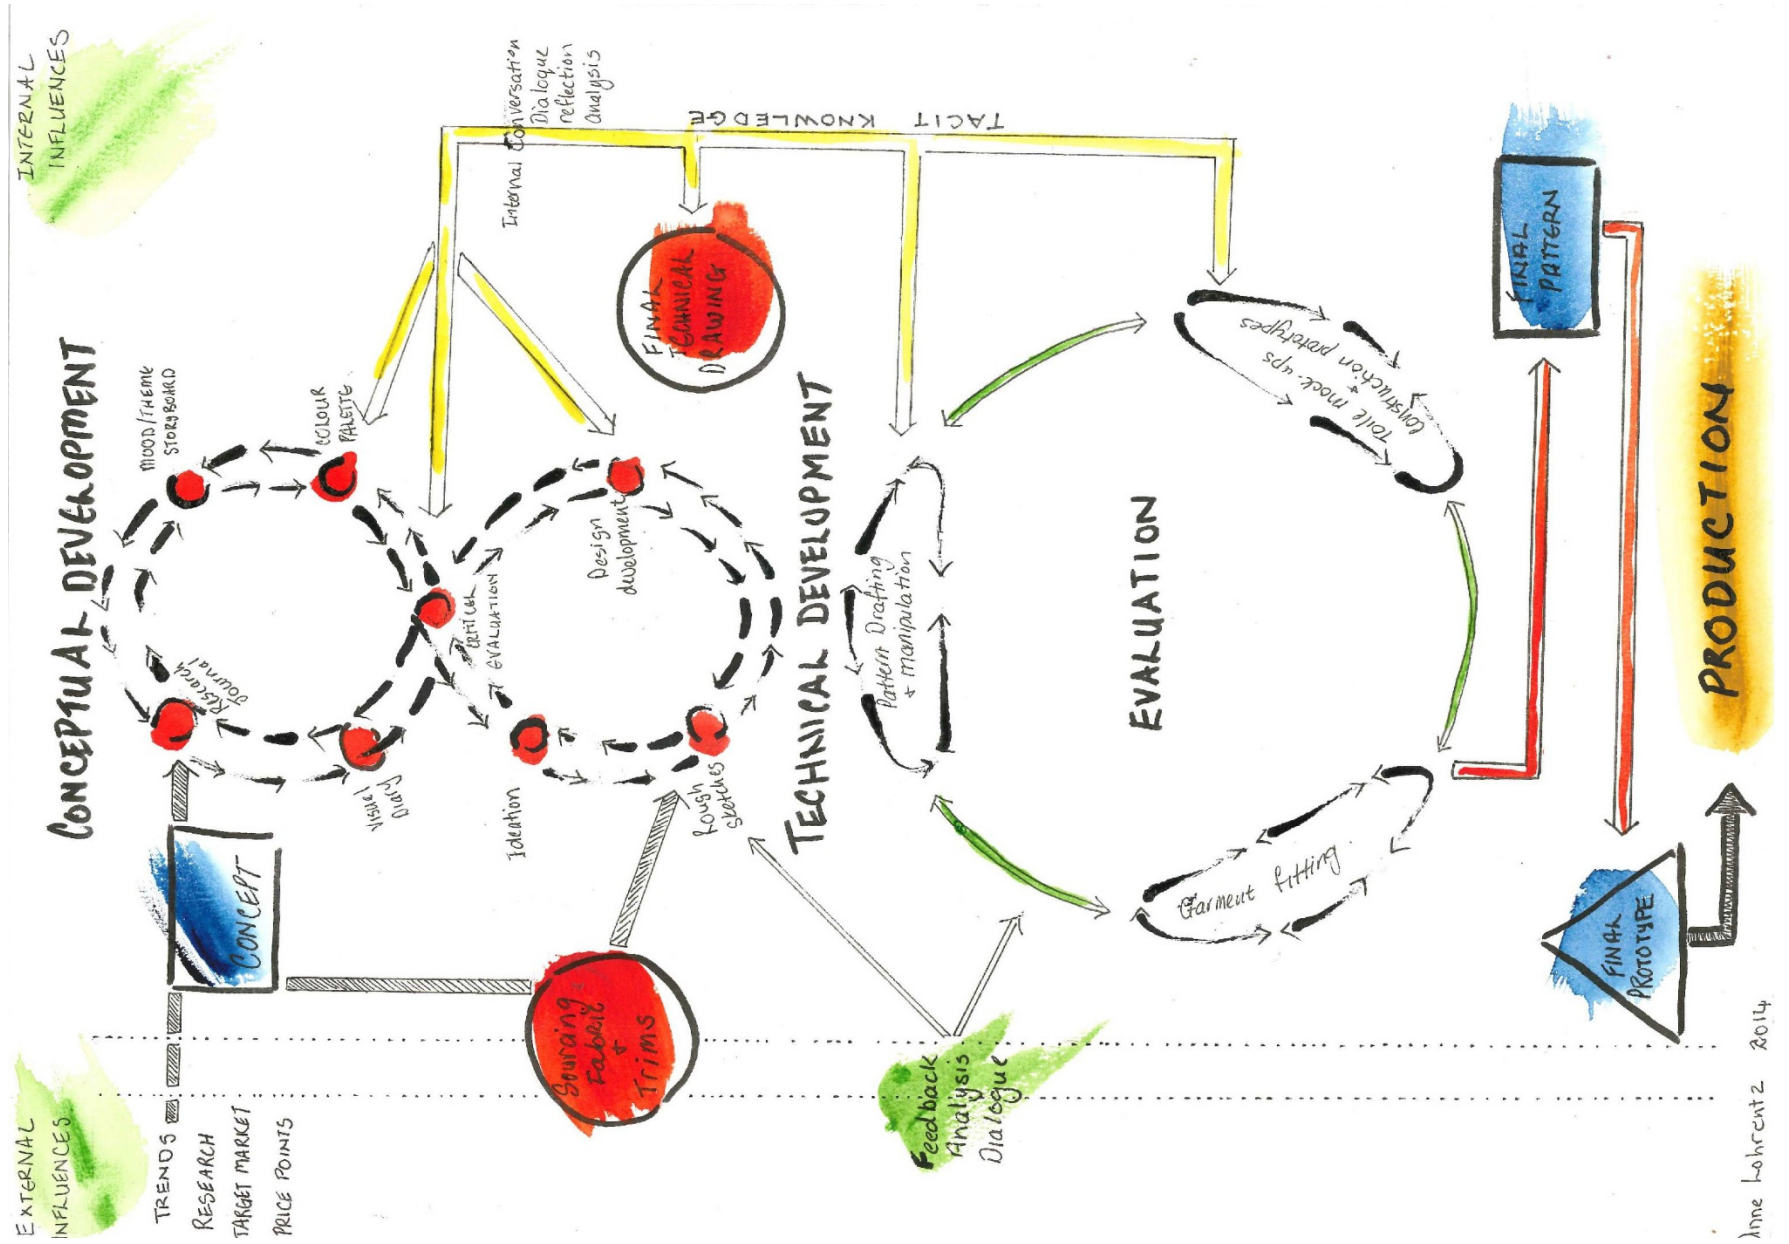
INTERNAL INFLUENCES

Internal Conversation
Dialogue
reflection
Analysis

TACIT KNOWLEDGE

CONCEPTUAL DEVELOPMENT

MOOD/THEME STORYBOARD

COLOUR PALETTE

Research Journal

Visual Diary

CRITICAL EVALUATION

Design development

Ideation

Rough Sketches

FINAL TECHNICAL DRAWING

TECHNICAL DEVELOPMENT

Pattern Drafting + manipulation

EVALUATION

Toile mock-ups + construction prototypes

Garment fitting

FINAL PATTERN

PRODUCTION

FINAL PROTOTYPE

CONCEPT

Sourcing Fabric + Trims

Feedback Analysis Dialogue

EXTERNAL INFLUENCES

TRENDS
RESEARCH
TARGET MARKET
PRICE POINTS

Anne Lohrentz 2014